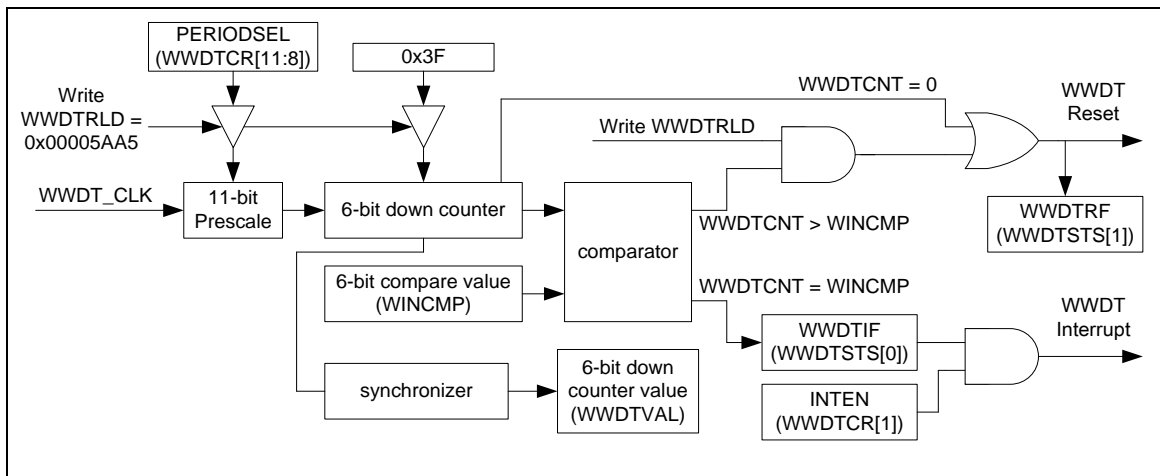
PERIODSEL (WWDTCR[11:8])

0x3F

Write WWDTRLD = 0x00005AA5

WWDTCNT = 0

WWDT Reset

Write WWDTRLD

WWDT_CLK

11-bit Prescale

6-bit down counter

comparator

WWDTCNT > WINCMP

WWDTRF (WWDTSTS[1])

6-bit compare value (WINCMP)

WWDTCNT = WINCMP

WWDT Interrupt

WWDTIF (WWDTSTS[0])

synchronizer

6-bit down counter value (WWDTVAL)

INTEN (WWDTCR[1])